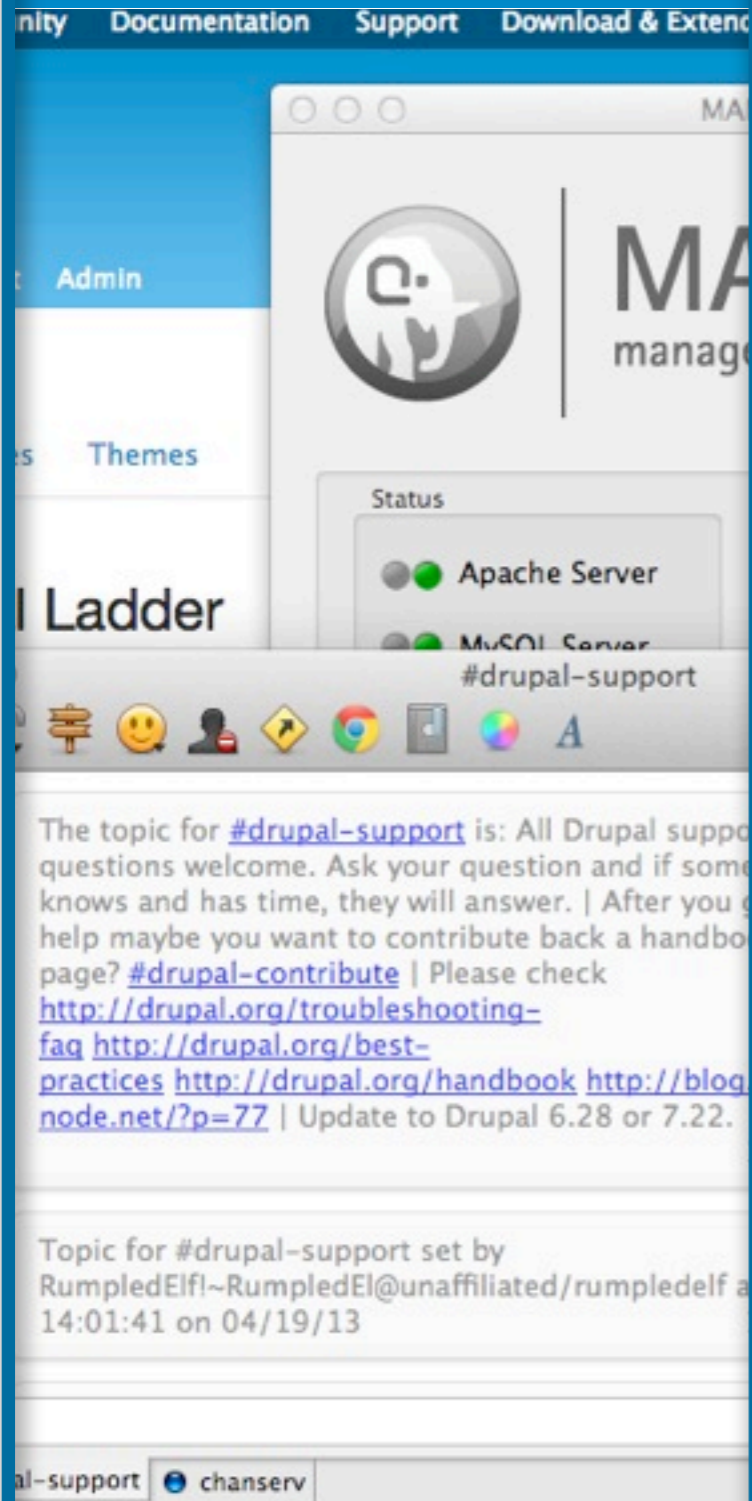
nity Documentation Support Download & Extend

MA

MA
manag

t Admin

es Themes

l Ladder

Status

Apache Server

MySQL Server

#drupal-support

A

The topic for #drupal-support is: All suppo questions welcome. Ask your question and if some knows and has time, they will answer. | After you help maybe you want to contribute back a handbo page? #drupal-contribute | Please check http://drupal.org/troubleshooting-faq http://drupal.org/best-practices http://drupal.org/handbook http://blog node.net/?p=77 | Update to Drupal 6.28 or 7.22.

Topic for #drupal-support set by RumpledElf!~RumpledEl@unaffiliated/rumpledelf a 14:01:41 on 04/19/13

al-support chanserv